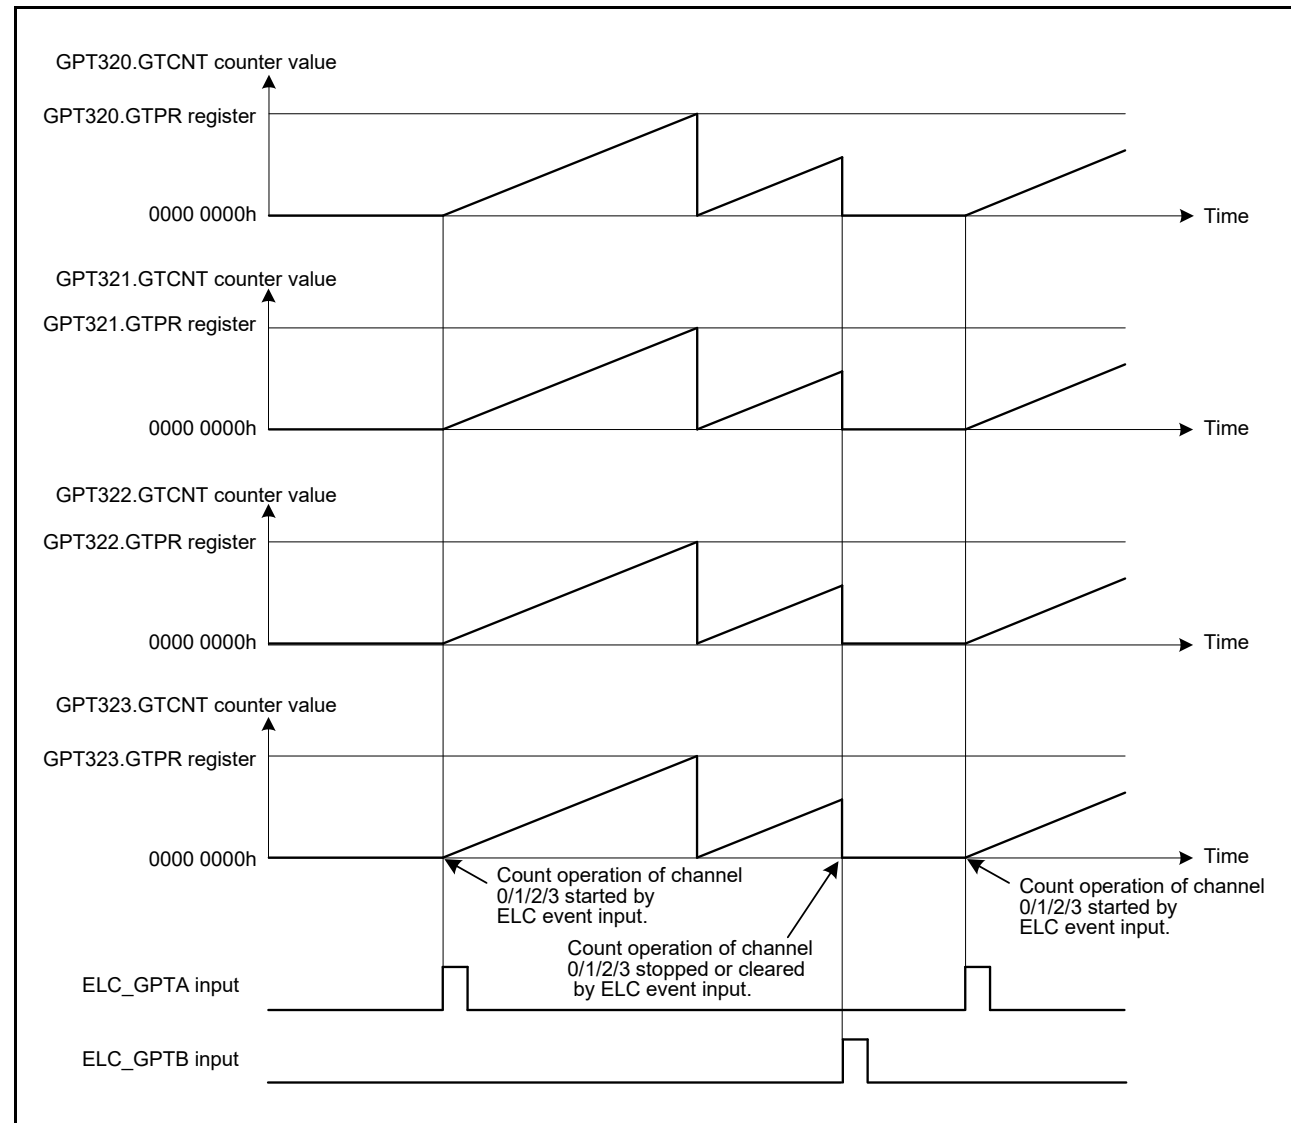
GPT320.GTCNT counter value

GPT320.GTPR register

0000 0000h

Time

GPT321.GTCNT counter value

GPT321.GTPR register

0000 0000h

Time

GPT322.GTCNT counter value

GPT322.GTPR register

0000 0000h

Time

GPT323.GTCNT counter value

GPT323.GTPR register

0000 0000h

Time

Count operation of channel 0/1/2/3 started by ELC event input.

Count operation of channel 0/1/2/3 started by ELC event input.

Count operation of channel 0/1/2/3 stopped or cleared by ELC event input.

ELC_GPTA input

ELC_GPTB input